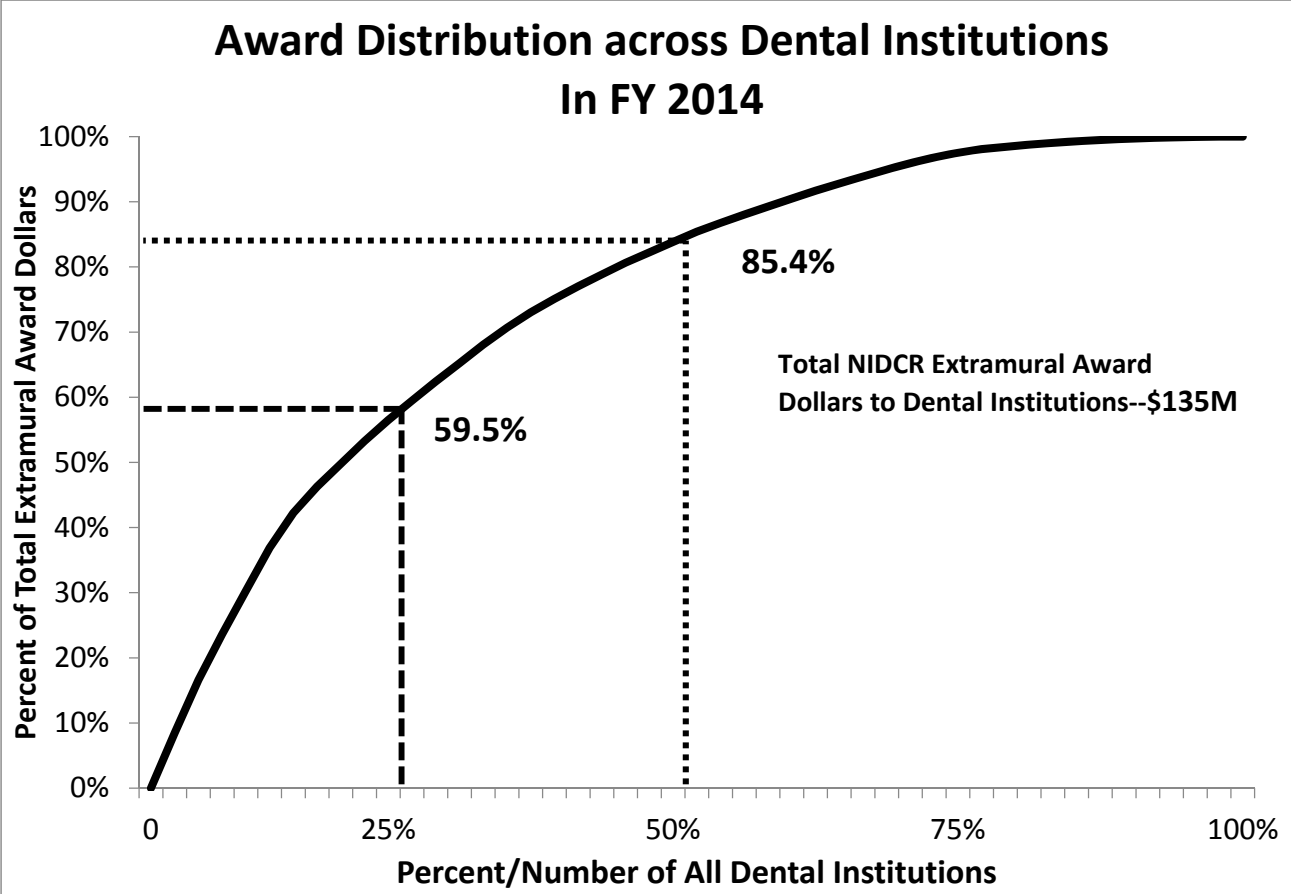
Award Distribution across Dental Institutions
In FY 2014

Percent of Total Extramural Award Dollars

100%
90%
80%
70%
60%
50%
40%
30%
20%
10%
0%

85.4%

Total NIDCR Extramural Award Dollars to Dental Institutions--$135M

59.5%

0
25%
50%
75%
100%

Percent/Number of All Dental Institutions